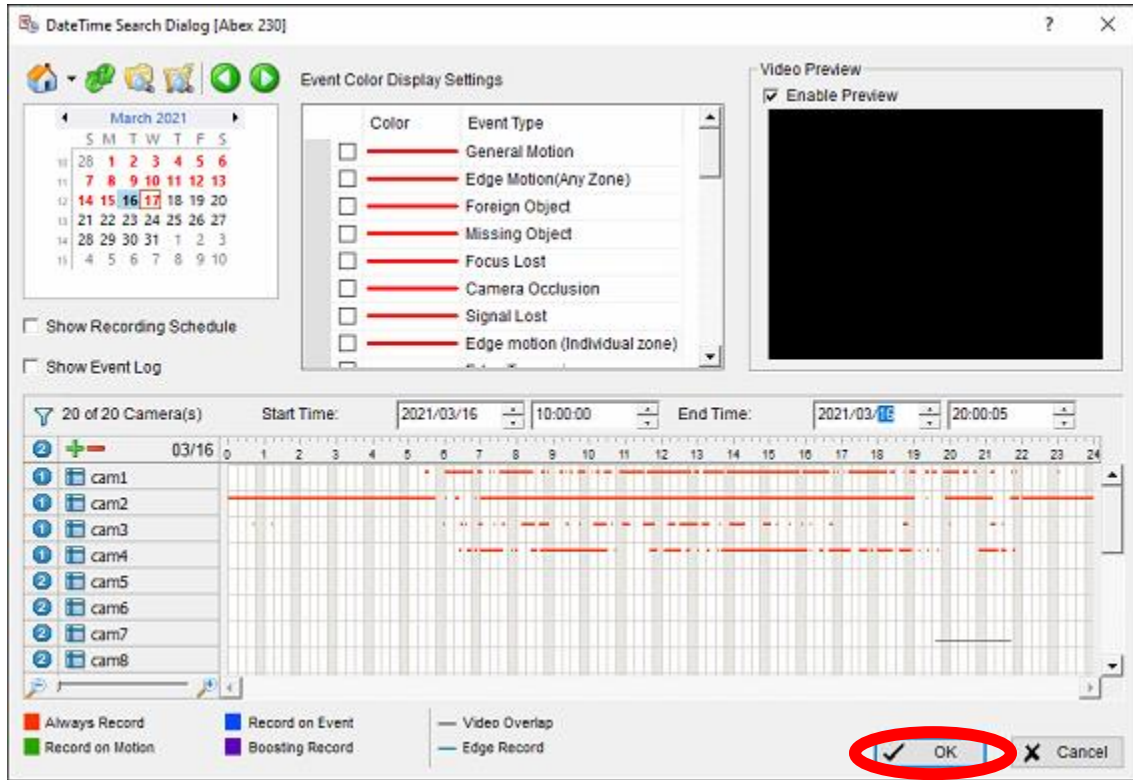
DateTime Search Dialog [Abex 230]

?

X

Event Color Display Settings

March 2021

| | S | M | T | W | T | F | S |
|---|---|---|---|---|---|---|---|
| 10 | 28 | 1 | 2 | 3 | 4 | 5 | 6 |
| 11 | 7 | 8 | 9 | 10 | 11 | 12 | 13 |
| 12 | 14 | 15 | 16 | 17 | 18 | 19 | 20 |
| 13 | 21 | 22 | 23 | 24 | 25 | 26 | 27 |
| 14 | 28 | 29 | 30 | 31 | 1 | 2 | 3 |
| 15 | 4 | 5 | 6 | 7 | 8 | 9 | 10 |

| Color | Event Type |
|---|---|
| | General Motion |
| | Edge Motion(Any Zone) |
| | Foreign Object |
| | Missing Object |
| | Focus Lost |
| | Camera Occlusion |
| | Signal Lost |
| | Edge motion (Individual zone) |

Show Recording Schedule

Show Event Log

Video Preview

Enable Preview

20 of 20 Camera(s) Start Time: 2021/03/16 10:00:00 End Time: 2021/03/16 20:00:05

2 03/16 0 1 2 3 4 5 6 7 8 9 10 11 12 13 14 15 16 17 18 19 20 21 22 23 24

1 cam1
1 cam2
1 cam3
1 cam4
2 cam5
2 cam6
2 cam7
2 cam8

Always Record
Record on Motion
Record on Event
Boosting Record
Video Overlap
Edge Record

OK

Cancel